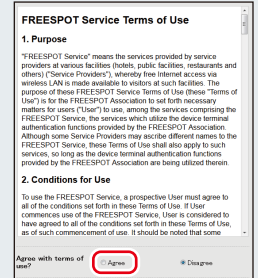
FREESPOT Service Terms of Use

1. Purpose

"FREESPOT Service" means the services provided by service providers at various facilities (hotels, public facilities, restaurants and others) ("Service Providers"), whereby free Internet access via wireless LAN is made available to visitors at such facilities. The purpose of these FREESPOT Service Terms of Use (these "Terms of Use") is for the FREESPOT Association to set forth necessary matters for users ("User") to use, among the services comprising the FREESPOT Service, the services which utilize the device terminal authentication functions provided by the FREESPOT Association. Although some Service Providers may ascribe different names to the FREESPOT Service, these Terms of Use shall also apply to such services, so long as the device terminal authentication functions provided by the FREESPOT Association are being utilized therein.

2. Conditions for Use

To use the FREESPOT Service, a prospective User must agree to all of the conditions set forth in these Terms of Use. If User commences use of the FREESPOT Service, User is considered to have agreed to all of the conditions set forth in these Terms of Use, as of such commencement of use. It should be noted that some

Agree with terms of use?

Agree

Disagree